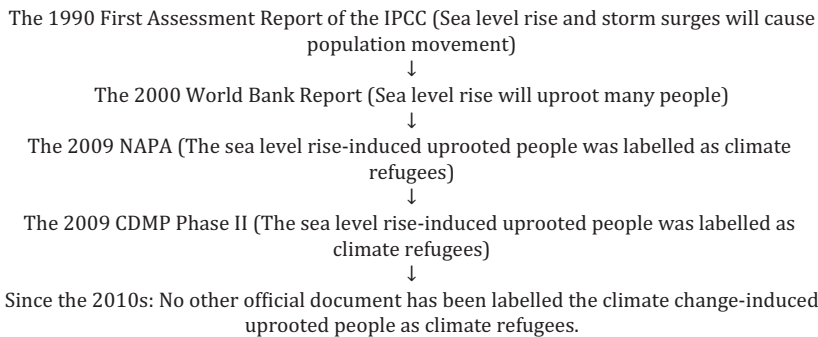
The 1990 First Assessment Report of the IPCC (Sea level rise and storm surges will cause population movement)

↓

The 2000 World Bank Report (Sea level rise will uproot many people)

↓

The 2009 NAPA (The sea level rise-induced uprooted people was labelled as climate refugees)

↓

The 2009 CDMP Phase II (The sea level rise-induced uprooted people was labelled as climate refugees)

↓

Since the 2010s: No other official document has been labelled the climate change-induced uprooted people as climate refugees.